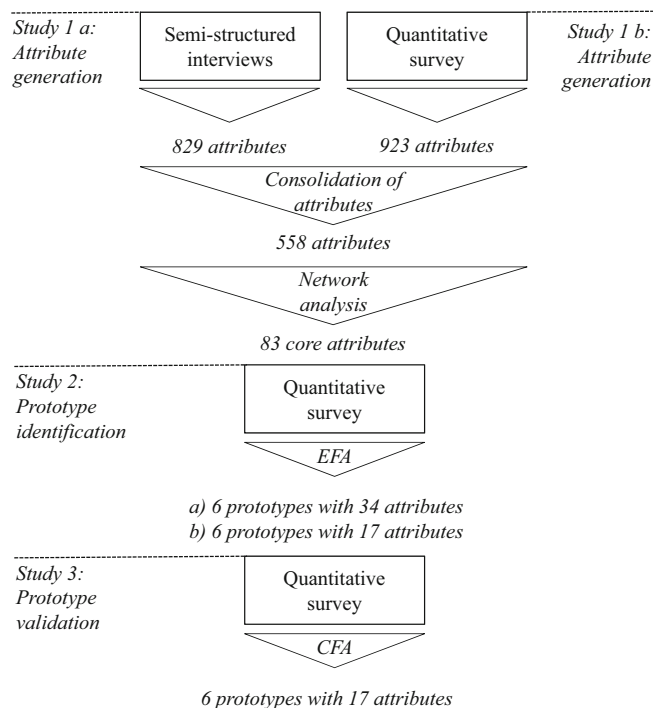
Study 1 a: Attribute generation

Semi-structured interviews

Quantitative survey

Study 1 b: Attribute generation

829 attributes

923 attributes

Consolidation of attributes

558 attributes

Network analysis

83 core attributes

Study 2: Prototype identification

Quantitative survey

EFA

a) 6 prototypes with 34 attributes
b) 6 prototypes with 17 attributes

Study 3: Prototype validation

Quantitative survey

CFA

6 prototypes with 17 attributes